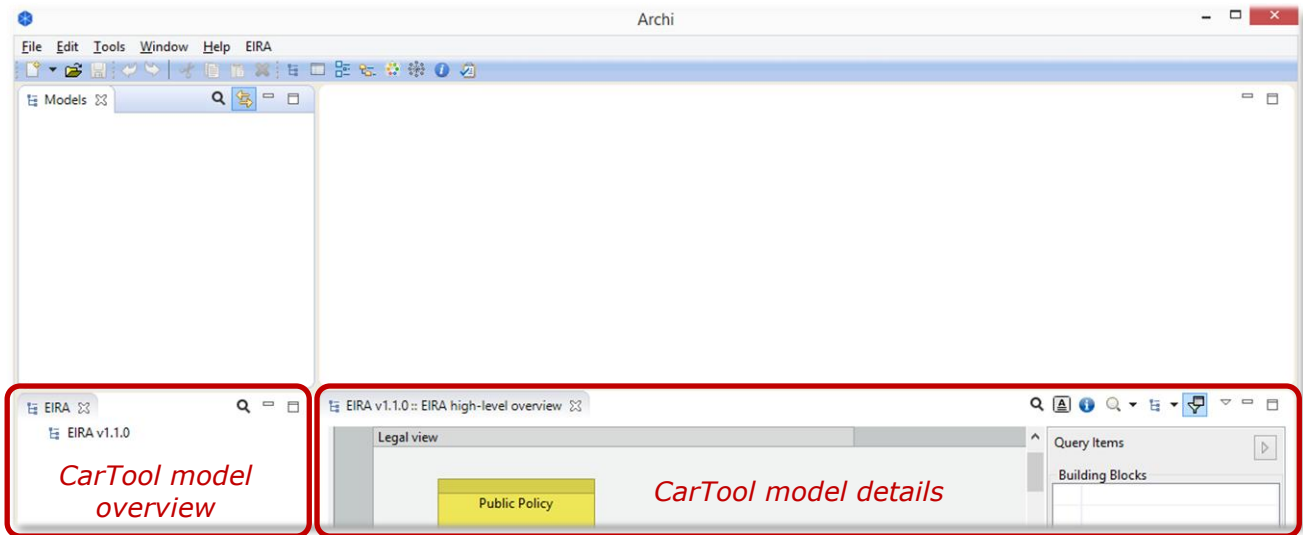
Archi

File Edit Tools Window Help EIRA

Models

EIRA

EIRA v1.1.0

CarTool model overview

EIRA v1.1.0 :: EIRA high-level overview

Legal view

Public Policy

CarTool model details

Query Items

Building Blocks